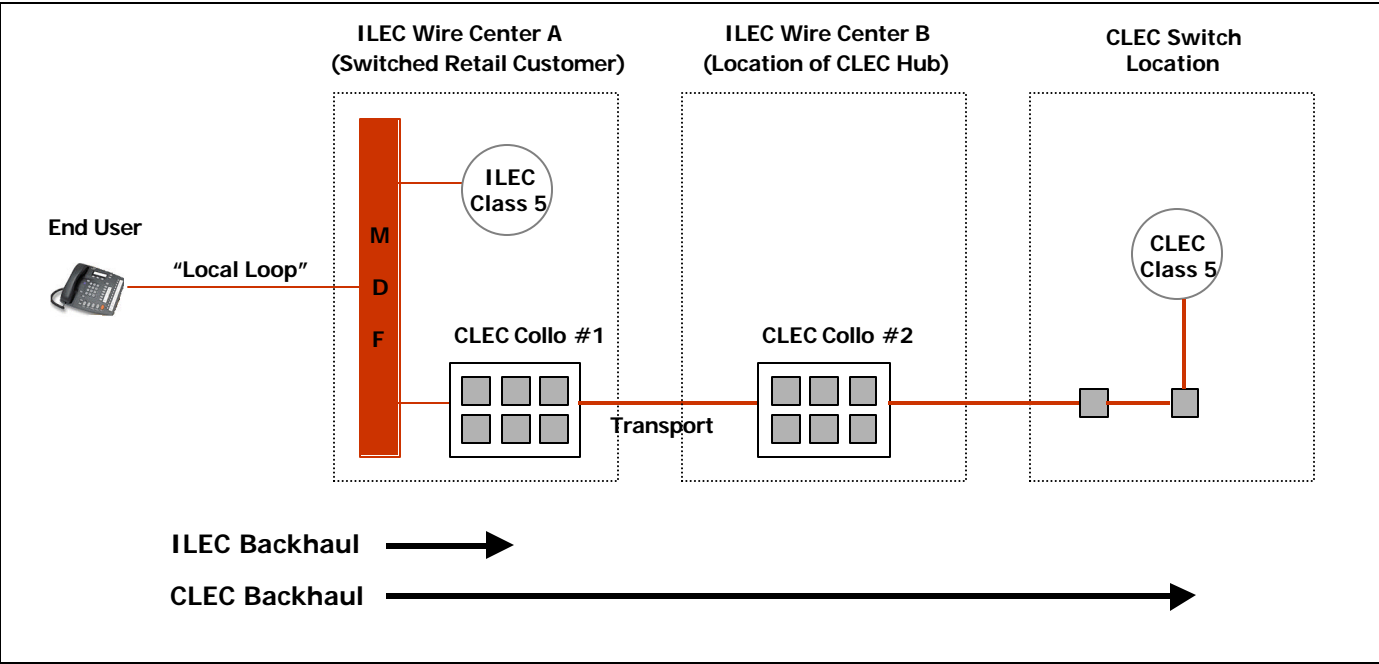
ILEC Wire Center A
(Switched Retail Customer)

ILEC Wire Center B
(Location of CLEC Hub)

CLEC Switch
Location

ILEC
Class 5

End User

"Local Loop"

M
D
F

CLEC
Class 5

CLEC Collo #1

CLEC Collo #2

Transport

ILEC Backhaul

CLEC Backhaul